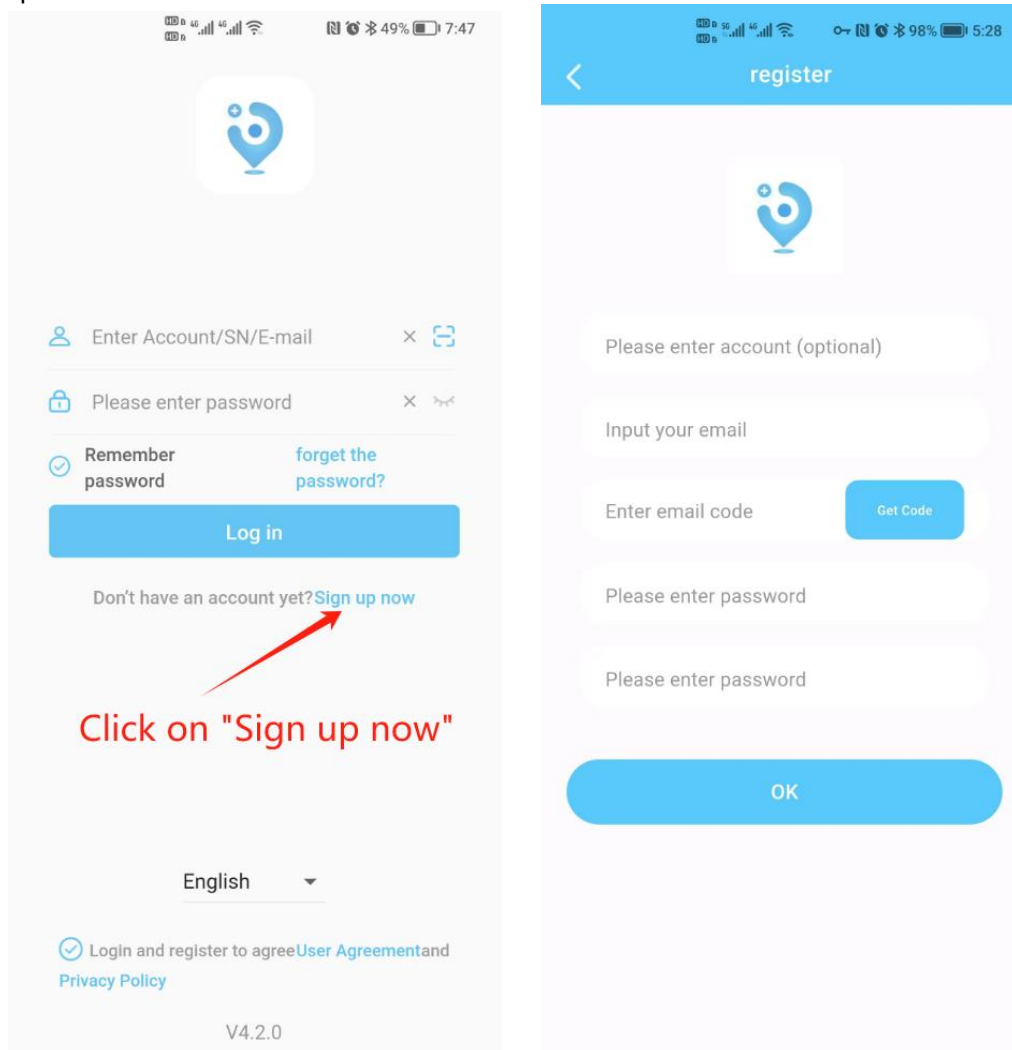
49% 7:47

Enter Account/SN/E-mail

Please enter password

Remember password

forget the password?

Log in

Don't have an account yet?Sign up now

Click on "Sign up now"

English

Login and register to agreeUser Agreementand Privacy Policy

V4.2.0

98% 5:28

register

Please enter account (optional)

Input your email

Enter email code

Get Code

Please enter password

Please enter password

OK